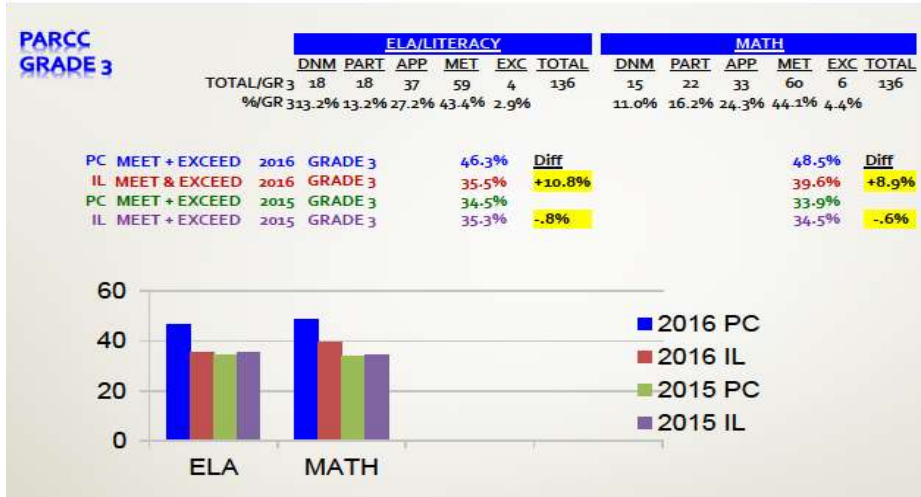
PARCC
GRADE 3

| | ELA/LITERACY | | | | | | MATH | | | | | |
|---|---|---|---|---|---|---|---|---|---|---|---|---|
| | DNM | PART | APP | MET | EXC | TOTAL | DNM | PART | APP | MET | EXC | TOTAL |
| TOTAL/GR 3 | 18 | 18 | 37 | 59 | 4 | 136 | 15 | 22 | 33 | 60 | 6 | 136 |
| %/GR 3 | 13.2% | 13.2% | 27.2% | 43.4% | 2.9% | | 11.0% | 16.2% | 24.3% | 44.1% | 4.4% | |

| | ELA | Diff | MATH | Diff |
|---|---|---|---|---|
| PC MEET + EXCEED 2016 GRADE 3 | 46.3% | | 48.5% | |
| IL MEET & EXCEED 2016 GRADE 3 | 35.5% | +10.8% | 39.6% | +8.9% |
| PC MEET + EXCEED 2015 GRADE 3 | 34.5% | | 33.9% | |
| IL MEET + EXCEED 2015 GRADE 3 | 35.3% | -.8% | 34.5% | -.6% |

60
40
20
0
ELA
MATH
2016 PC
2016 IL
2015 PC
2015 IL